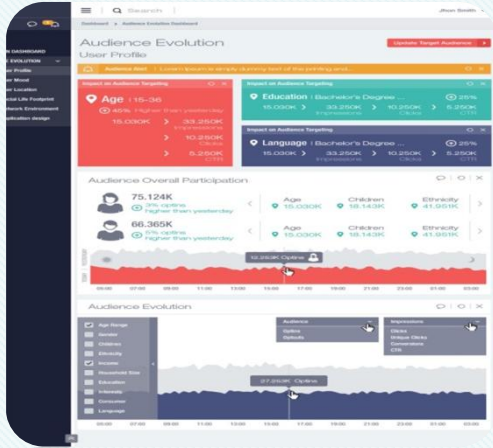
Search

Jhon Smith

Dashboard > Audience Evolution Dashboard

N DASHBOARD

E EVOLUTION

er Profile

er Mood

er Location

ocal Life Footprint

edback Environment

plication design

Audience Evolution

User Profile

Update Target Audience

Audience Alert : Lorem Ipsum is simply dummy text of the printing and...

Impact on Audience Targeting

Age | 15-36

45% Higher than yesterday

15.000K → 33.250K Impressions

→ 10.250K Clicks

→ 5.250K CTR

Impact on Audience Targeting

Education | Bachelor's Degree ...

25%

15.000K → 33.250K Impressions → 10.250K Clicks → 5.250K CTR

Impact on Audience Targeting

Language | Bachelor's Degree ...

25%

15.000K → 33.250K Impressions → 10.250K Clicks → 5.250K CTR

Audience Overall Participation

75.124K

3% online higher than yesterday

Age 15.000K

Children 18.143K

Ethnicity 41.991K

66.365K

5% online higher than yesterday

Age 15.000K

Children 18.143K

Ethnicity 41.991K

12.250K Online

06:00 07:00 08:00 09:00 10:00 11:00 12:00 13:00 14:00 15:00 16:00 17:00 18:00 19:00 20:00 21:00 22:00 23:00

Audience Evolution

Age Range

Gender

Children

Ethnicity

Income

Household Size

Education

Interests

Consumer

Language

Audience

Impressions

Clicks

Unique Clicks

Conversions

CTR

27.250K Online

06:00 07:00 08:00 09:00 10:00 11:00 12:00 13:00 14:00 15:00 16:00 17:00 18:00 19:00 20:00 21:00 22:00 23:00